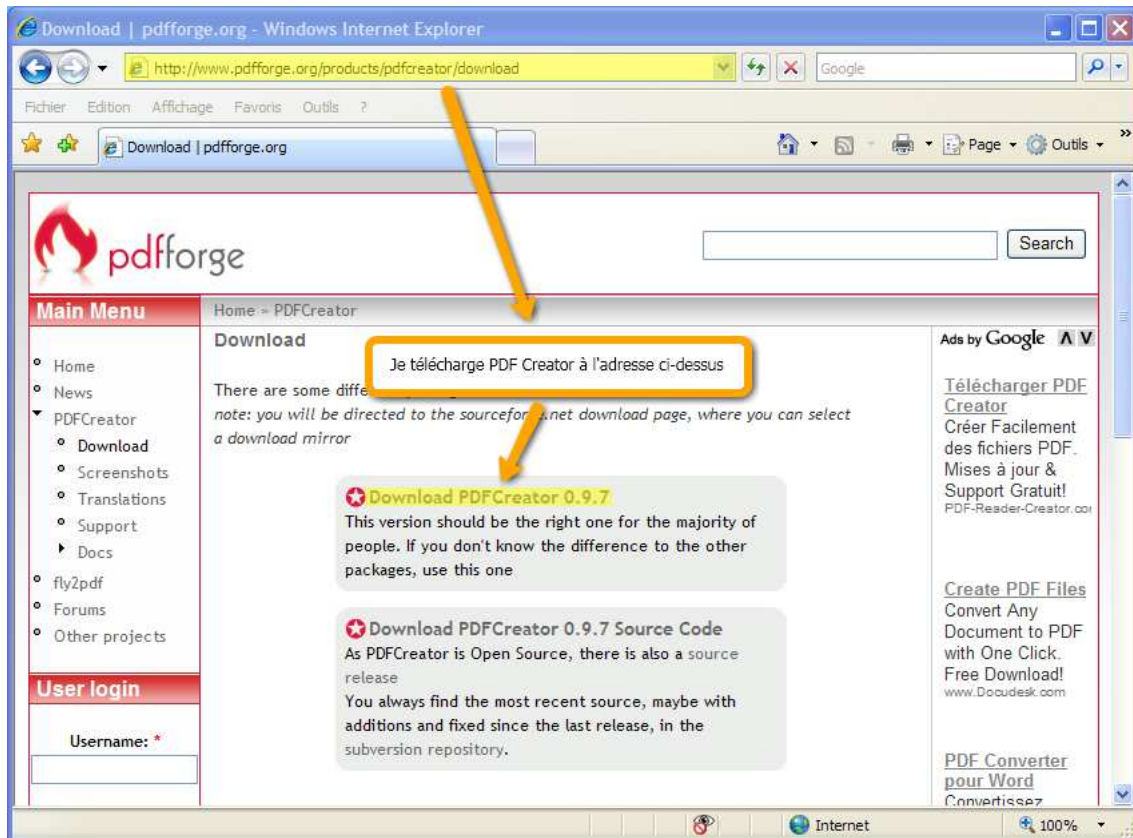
Download | pdfforge.org - Windows Internet Explorer

http://www.pdfforge.org/products/pdfcreator/download

Google

Fichier Edition Affichage Favoris Outils ?

Download | pdfforge.org

Page Outils

pdfforge

Search

Main Menu

Home » PDFCreator

Download

Je télécharge PDF Creator à l'adresse ci-dessus

There are some diffe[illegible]
note: you will be directed to the sourcefor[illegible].net download page, where you can select a download mirror

- Home
- News
- PDFCreator
  - Download
  - Screenshots
  - Translations
  - Support
  - Docs
- fly2pdf
- Forums
- Other projects

Download PDFCreator 0.9.7
This version should be the right one for the majority of people. If you don't know the difference to the other packages, use this one

Download PDFCreator 0.9.7 Source Code
As PDFCreator is Open Source, there is also a source release
You always find the most recent source, maybe with additions and fixed since the last release, in the subversion repository.

User login

Username: *

Ads by Google

Télécharger PDF Creator
Créer Facilement des fichiers PDF. Mises à jour & Support Gratuit!
PDF-Reader-Creator.co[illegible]

Create PDF Files
Convert Any Document to PDF with One Click. Free Download!
www.Docudesk.com

PDF Converter pour Word
Convertissez

Internet

100%